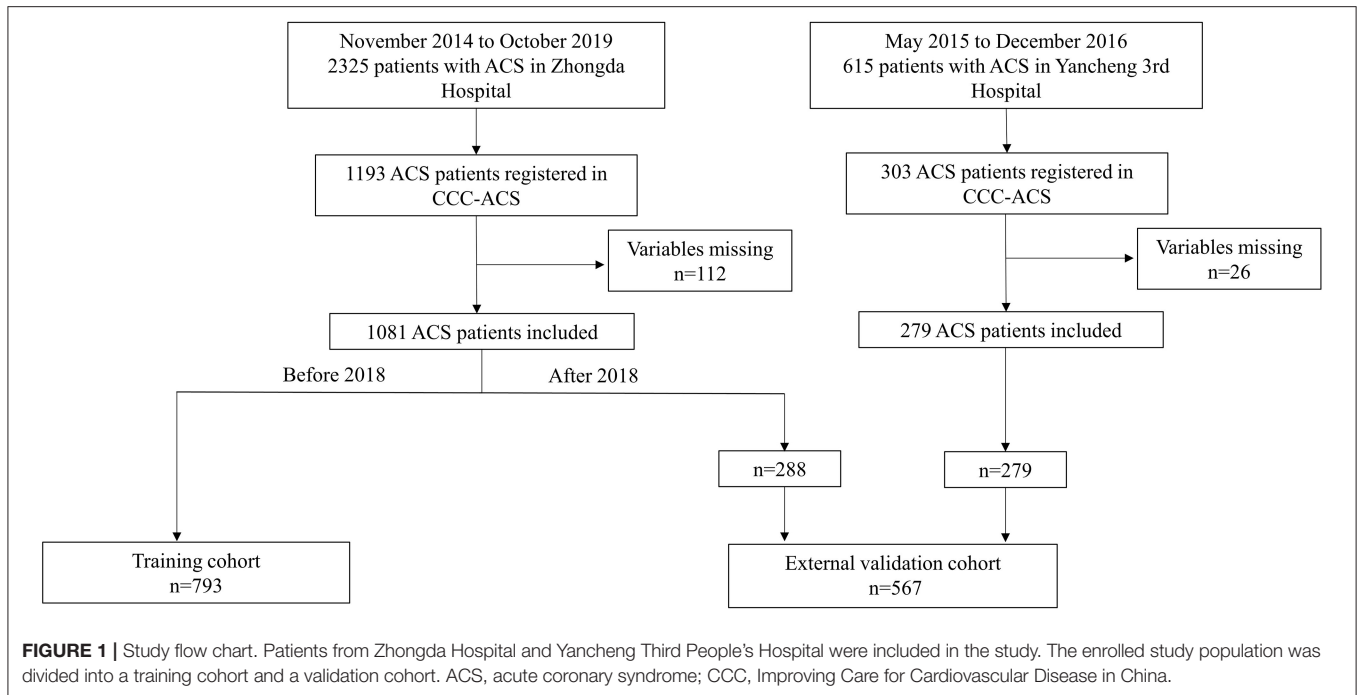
November 2014 to October 2019
2325 patients with ACS in Zhongda Hospital

May 2015 to December 2016
615 patients with ACS in Yancheng 3rd Hospital

1193 ACS patients registered in CCC-ACS

303 ACS patients registered in CCC-ACS

Variables missing
n=112

Variables missing
n=26

1081 ACS patients included

279 ACS patients included

Before 2018

After 2018

n=288

n=279

Training cohort
n=793

External validation cohort
n=567

**FIGURE 1 |** Study flow chart. Patients from Zhongda Hospital and Yancheng Third People's Hospital were included in the study. The enrolled study population was divided into a training cohort and a validation cohort. ACS, acute coronary syndrome; CCC, Improving Care for Cardiovascular Disease in China.